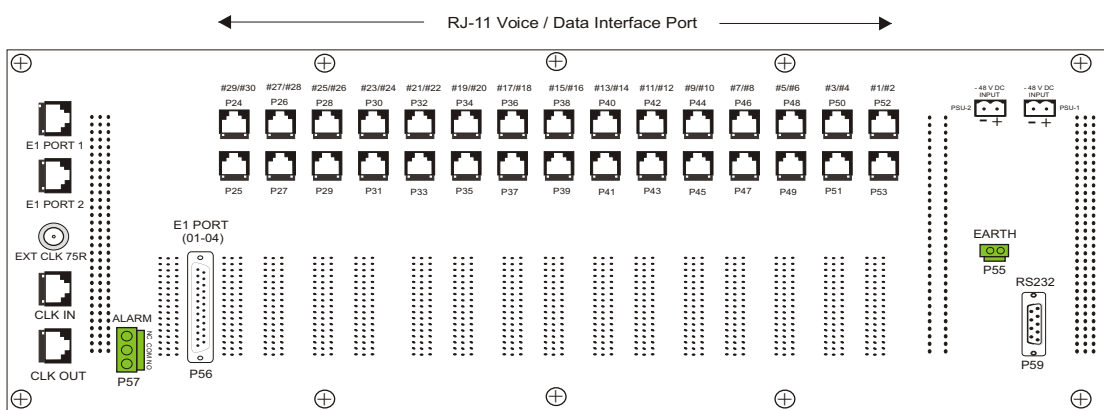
RJ-11 Voice / Data Interface Port

#29/#30 #27/#28 #25/#26 #23/#24 #21/#22 #19/#20 #17/#18 #15/#16 #13/#14 #11/#12 #9/#10 #7/#8 #5/#6 #3/#4 #1/#2

P24 P26 P28 P30 P32 P34 P36 P38 P40 P42 P44 P46 P48 P50 P52

P25 P27 P29 P31 P33 P35 P37 P39 P41 P43 P45 P47 P49 P51 P53

- 48 V DC INPUT
PSU-2
- +

- 48 V DC INPUT
PSU-1
- +

E1 PORT 1

E1 PORT 2

EXT CLK 75R

CLK IN

CLK OUT

ALARM
NC COM NO
P57

E1 PORT
(01-04)
P56

EARTH
P55

RS232
P59